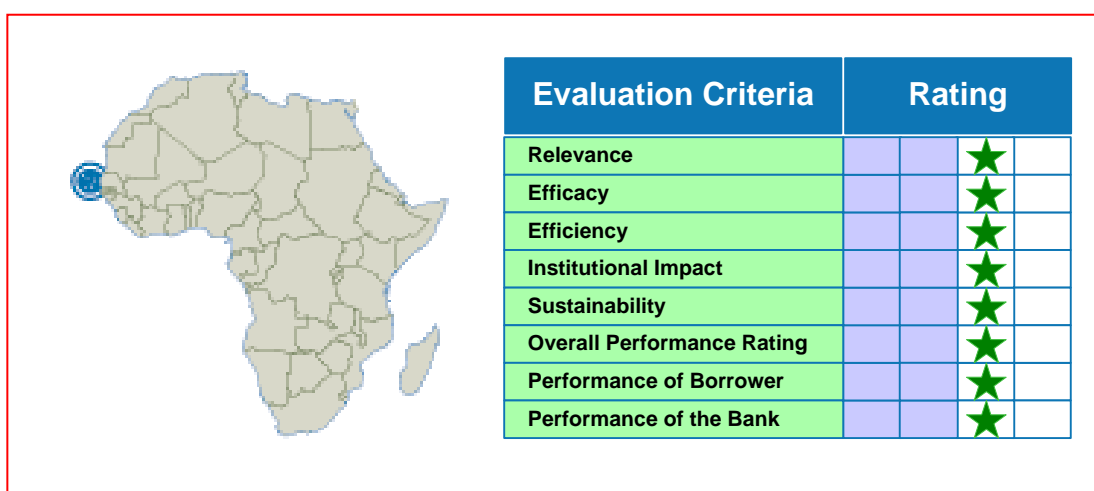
| Evaluation Criteria | Rating | | | |
|---|---|---|---|---|
| Relevance | | | ★ | |
| Efficacy | | | ★ | |
| Efficiency | | | ★ | |
| Institutional Impact | | | ★ | |
| Sustainability | | | ★ | |
| Overall Performance Rating | | | ★ | |
| Performance of Borrower | | | ★ | |
| Performance of the Bank | | | ★ | |